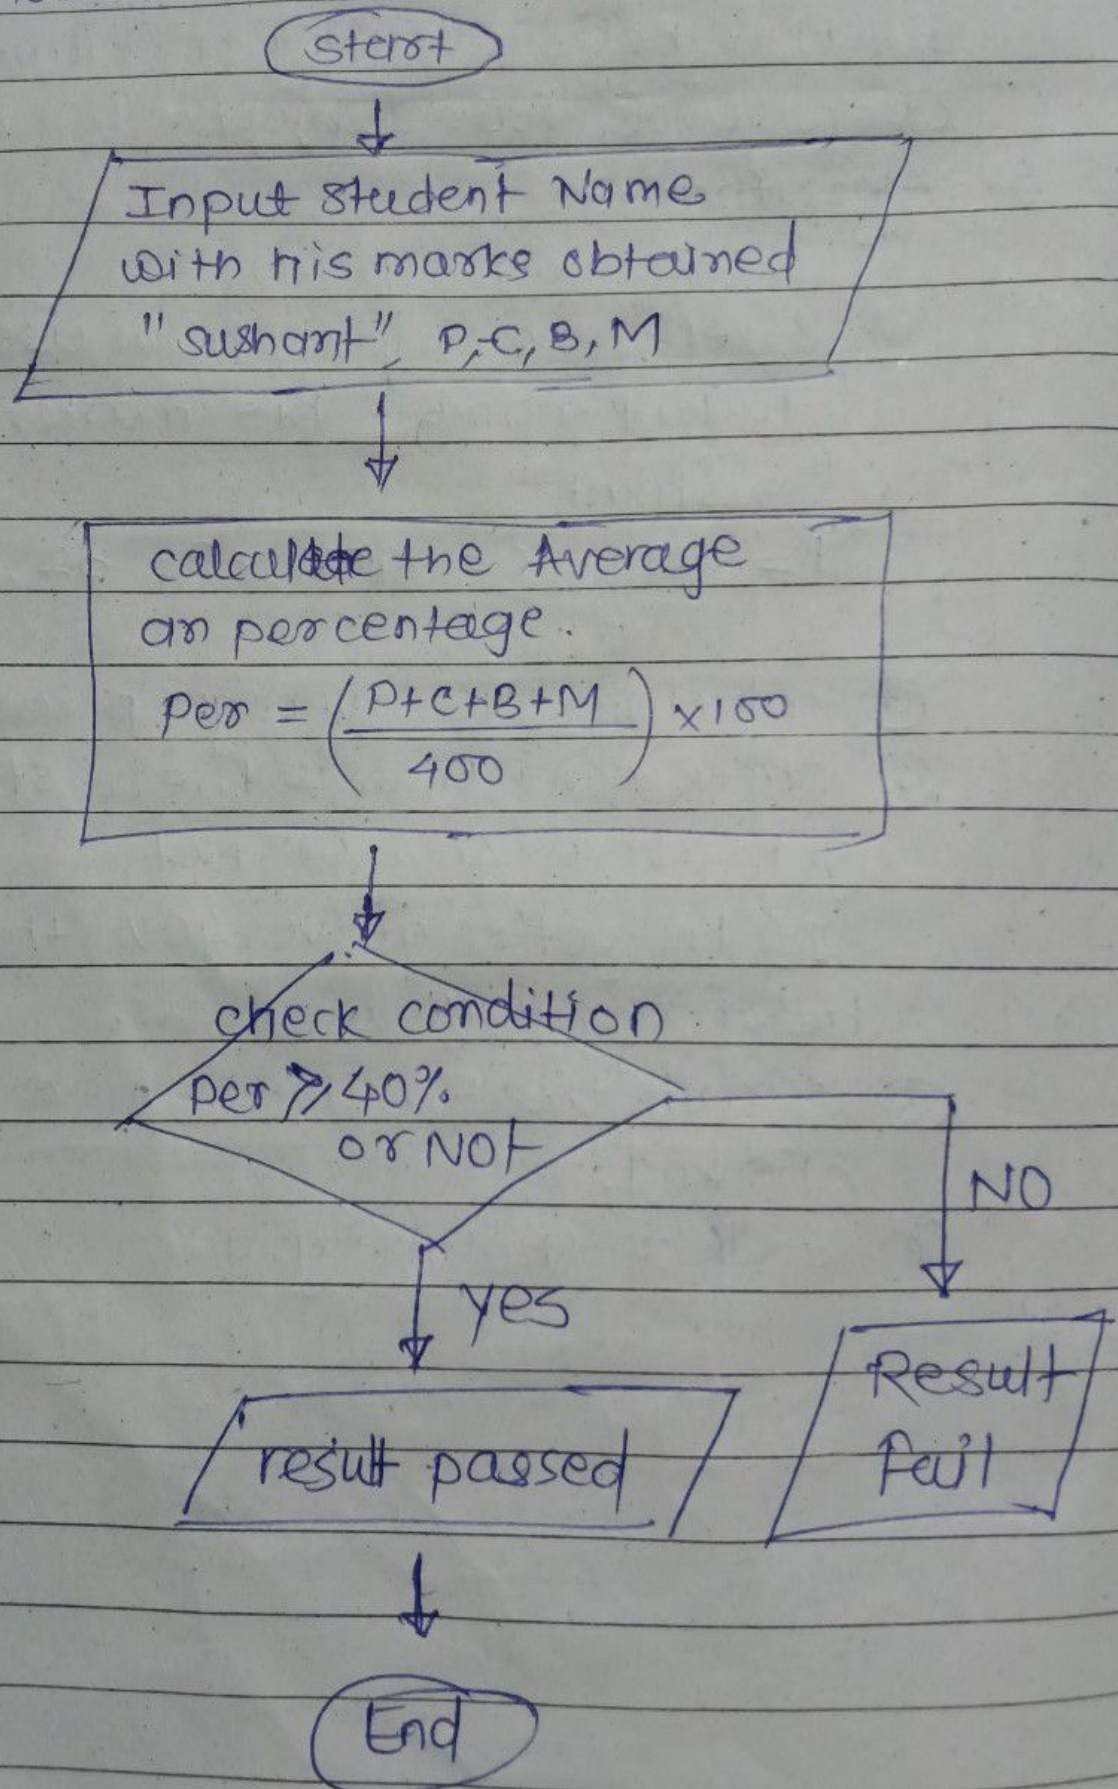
start

Input student Name with his marks obtained "sushant", P, C, B, M

calculate the Average an percentage.
$per = \left(\frac{P+C+B+M}{400}\right) \times 100$

check condition per $\geq$ 40% or NOT

NO

yes

result passed

Result Fail

End